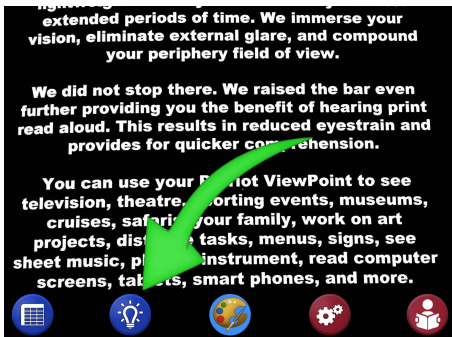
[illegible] extended periods of time. We immerse your vision, eliminate external glare, and compound your periphery field of view.

We did not stop there. We raised the bar even further providing you the benefit of hearing print read aloud. This results in reduced eyestrain and provides for quicker com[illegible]rehension.

You can use your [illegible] ViewPoint to see television, theatre, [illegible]orting events, museums, cruises, safar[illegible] your family, work on art projects, dist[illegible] tasks, menus, signs, see sheet music, pl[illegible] instrument, read computer screens, tab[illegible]s, smart phones, and more.